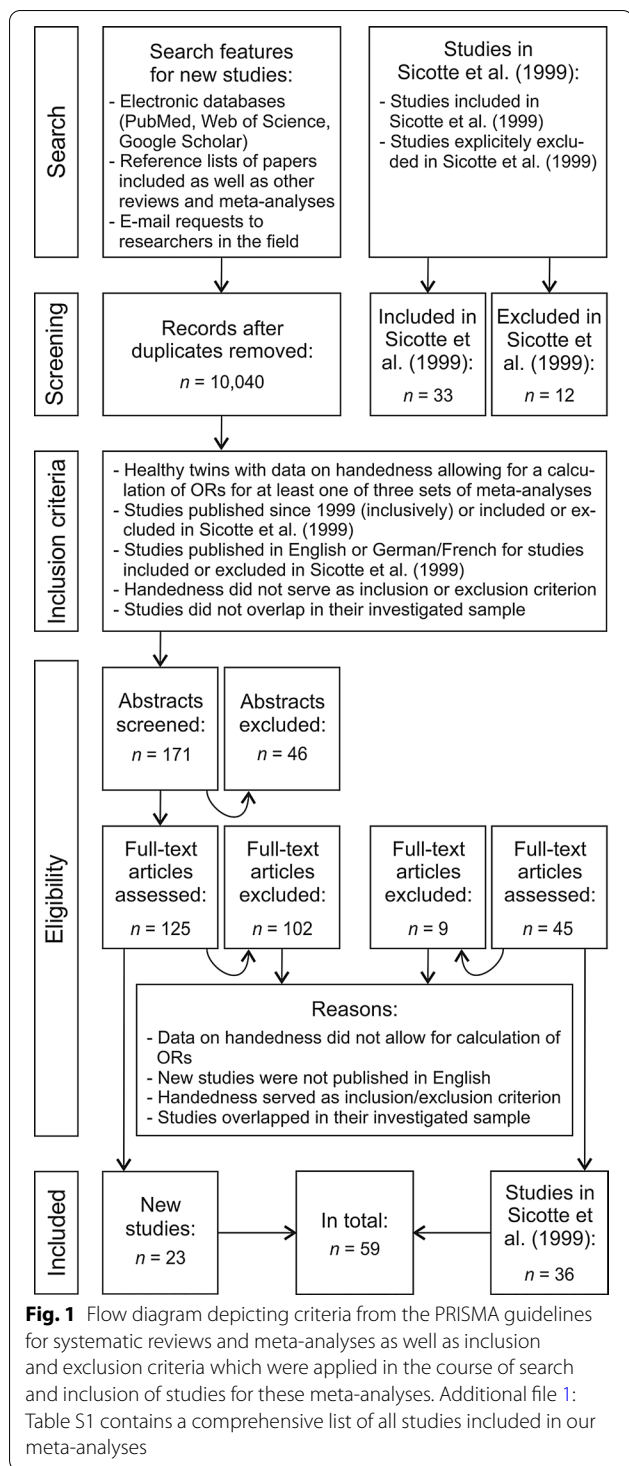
Search

Search features for new studies:
- Electronic databases (PubMed, Web of Science, Google Scholar)
- Reference lists of papers included as well as other reviews and meta-analyses
- E-mail requests to researchers in the field

Studies in Sicotte et al. (1999):
- Studies included in Sicotte et al. (1999)
- Studies explicitely excluded in Sicotte et al. (1999)

Screening

Records after duplicates removed:
$n$ = 10,040

Included in Sicotte et al. (1999):
$n$ = 33

Excluded in Sicotte et al. (1999):
$n$ = 12

Inclusion criteria

- Healthy twins with data on handedness allowing for a calculation of ORs for at least one of three sets of meta-analyses
- Studies published since 1999 (inclusively) or included or excluded in Sicotte et al. (1999)
- Studies published in English or German/French for studies included or excluded in Sicotte et al. (1999)
- Handedness did not serve as inclusion or exclusion criterion
- Studies did not overlap in their investigated sample

Eligibility

Abstracts screened:
$n$ = 171

Abstracts excluded:
$n$ = 46

Full-text articles assessed:
$n$ = 125

Full-text articles excluded:
$n$ = 102

Full-text articles excluded:
$n$ = 9

Full-text articles assessed:
$n$ = 45

Reasons:
- Data on handedness did not allow for calculation of ORs
- New studies were not published in English
- Handedness served as inclusion/exclusion criterion
- Studies overlapped in their investigated sample

Included

New studies:
$n$ = 23

In total:
$n$ = 59

Studies in Sicotte et al. (1999):
$n$ = 36

**Fig. 1** Flow diagram depicting criteria from the PRISMA guidelines for systematic reviews and meta-analyses as well as inclusion and exclusion criteria which were applied in the course of search and inclusion of studies for these meta-analyses. Additional file 1: Table S1 contains a comprehensive list of all studies included in our meta-analyses